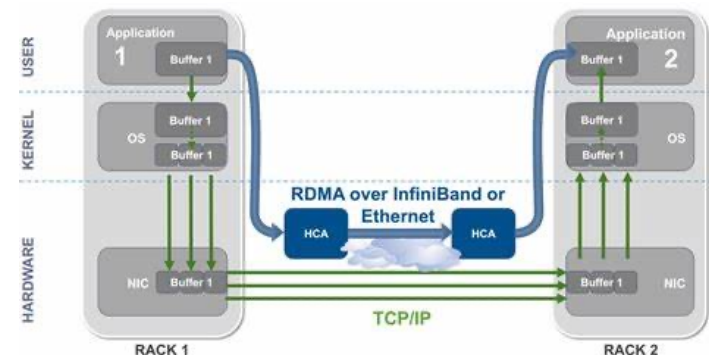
USER

KERNEL

HARDWARE

Application
1
Buffer 1

OS
Buffer 1
Buffer 1

NIC
Buffer 1

RACK 1

RDMA over InfiniBand or Ethernet

HCA

HCA

TCP/IP

Application
2
Buffer 1

OS
Buffer 1
Buffer 1

NIC
Buffer 1

RACK 2